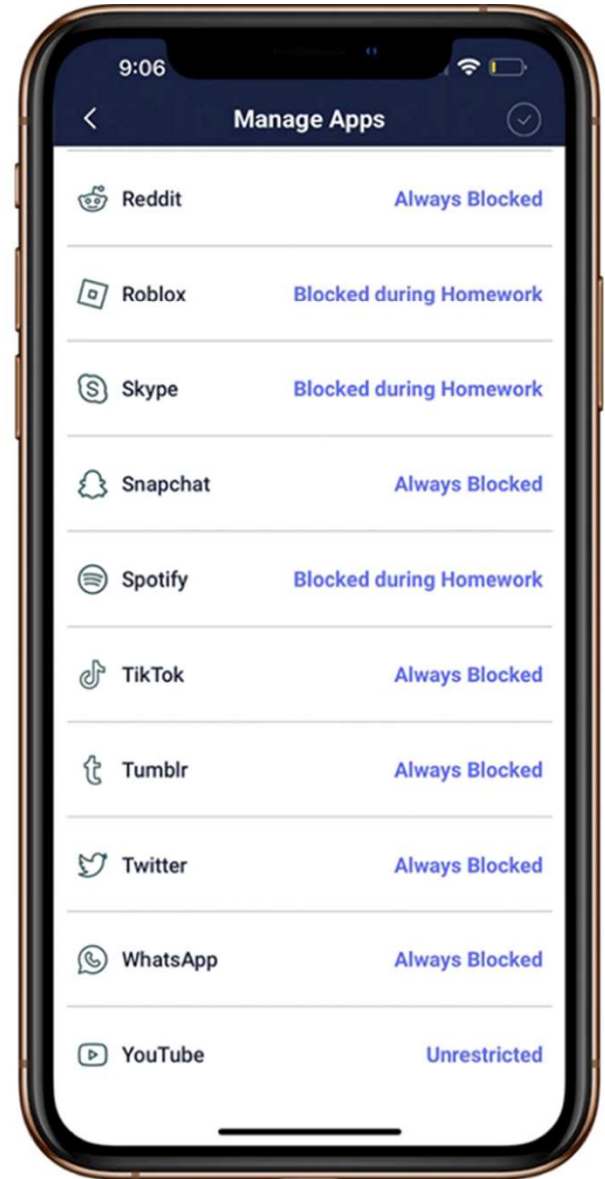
9:06

<

Manage Apps

Reddit Always Blocked

Roblox Blocked during Homework

Skype Blocked during Homework

Snapchat Always Blocked

Spotify Blocked during Homework

TikTok Always Blocked

Tumblr Always Blocked

Twitter Always Blocked

WhatsApp Always Blocked

YouTube Unrestricted